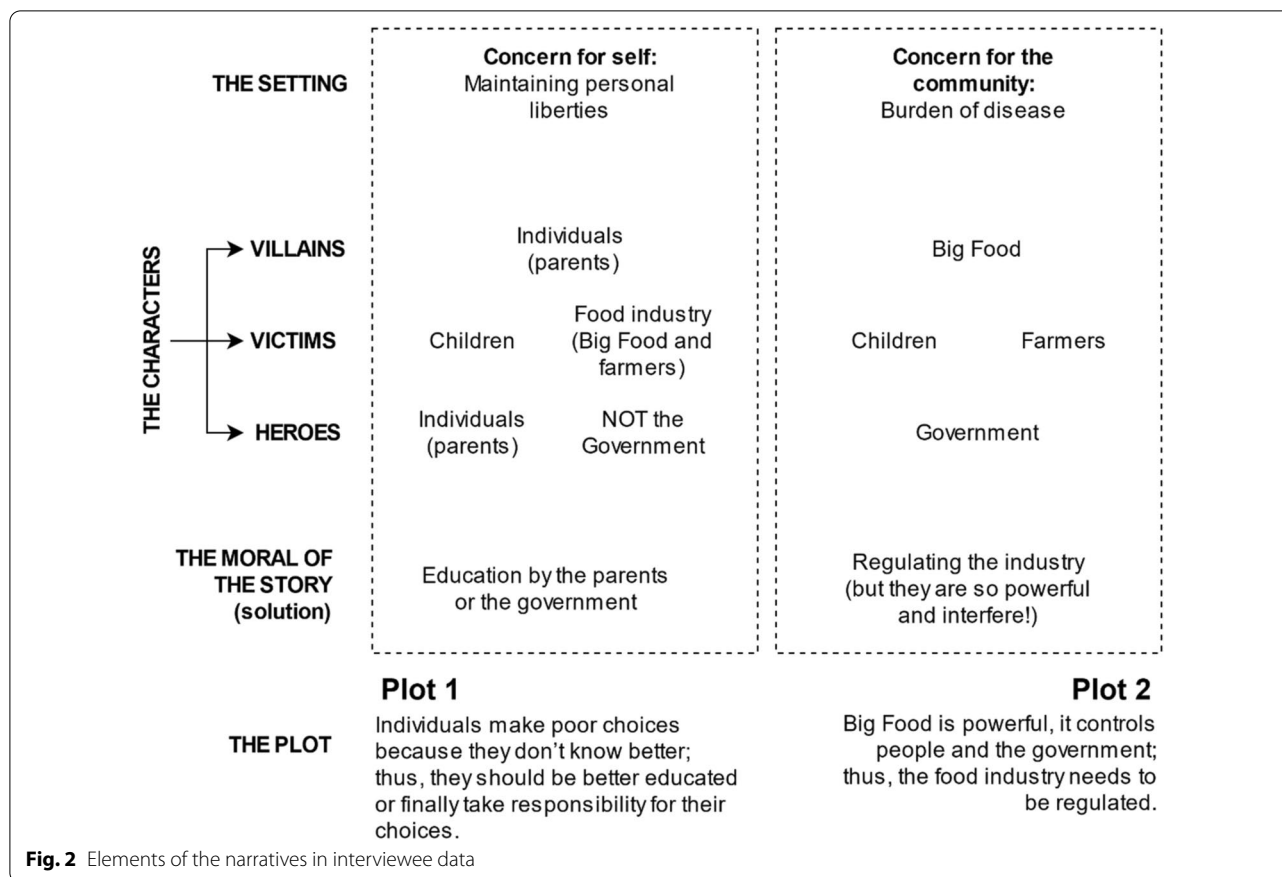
THE SETTING

Concern for self: Maintaining personal liberties

Concern for the community: Burden of disease

THE CHARACTERS

VILLAINS

Individuals (parents)

Big Food

VICTIMS

Children

Food industry (Big Food and farmers)

Children

Farmers

HEROES

Individuals (parents)

NOT the Government

Government

THE MORAL OF THE STORY (solution)

Education by the parents or the government

Regulating the industry (but they are so powerful and interfere!)

Plot 1

Plot 2

THE PLOT

Individuals make poor choices because they don't know better; thus, they should be better educated or finally take responsibility for their choices.

Big Food is powerful, it controls people and the government; thus, the food industry needs to be regulated.

Fig. 2 Elements of the narratives in interviewee data